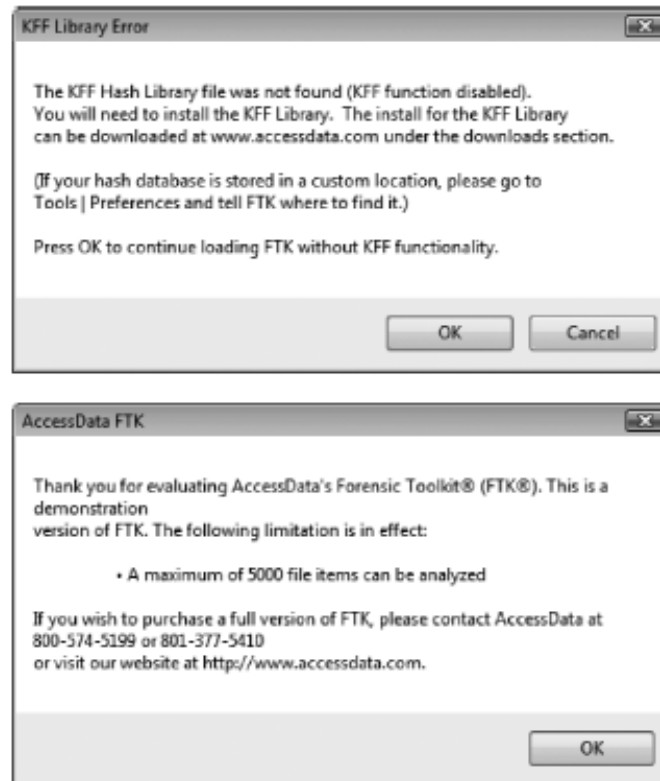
KFF Library Error

The KFF Hash Library file was not found (KFF function disabled). You will need to install the KFF Library. The install for the KFF Library can be downloaded at www.accessdata.com under the downloads section.

(If your hash database is stored in a custom location, please go to Tools | Preferences and tell FTK where to find it.)

Press OK to continue loading FTK without KFF functionality.

OK Cancel

AccessData FTK

Thank you for evaluating AccessData's Forensic Toolkit® (FTK®). This is a demonstration version of FTK. The following limitation is in effect:

• A maximum of 5000 file items can be analyzed

If you wish to purchase a full version of FTK, please contact AccessData at 800-574-5199 or 801-377-5410 or visit our website at http://www.accessdata.com.

OK